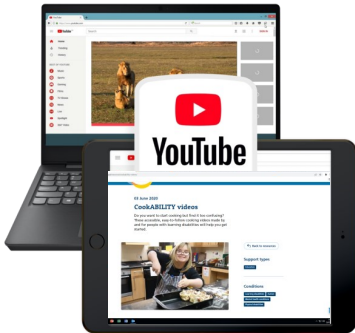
YouTube

05 June 2020

CookABILITY videos

Do you want to start cooking but find it too confusing? These accessible, easy-to-follow cooking videos made by and for people with learning disabilities will help you get started.

Back to resources

Support type:

Conditions